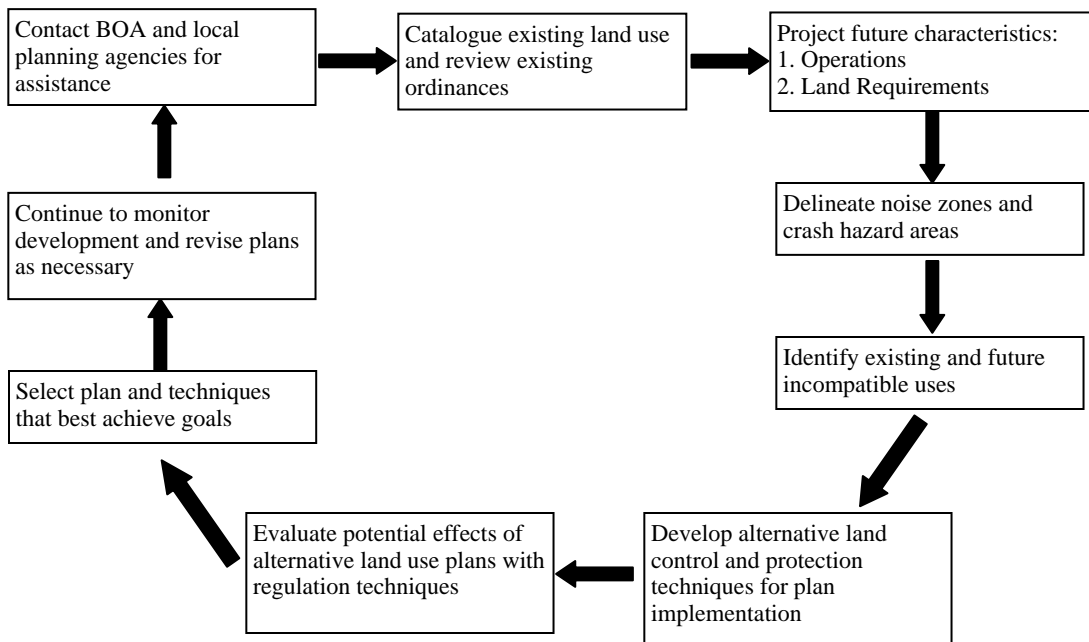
Contact BOA and local planning agencies for assistance

Catalogue existing land use and review existing ordinances

Project future characteristics:
1. Operations
2. Land Requirements

Delineate noise zones and crash hazard areas

Identify existing and future incompatible uses

Develop alternative land control and protection techniques for plan implementation

Evaluate potential effects of alternative land use plans with regulation techniques

Select plan and techniques that best achieve goals

Continue to monitor development and revise plans as necessary